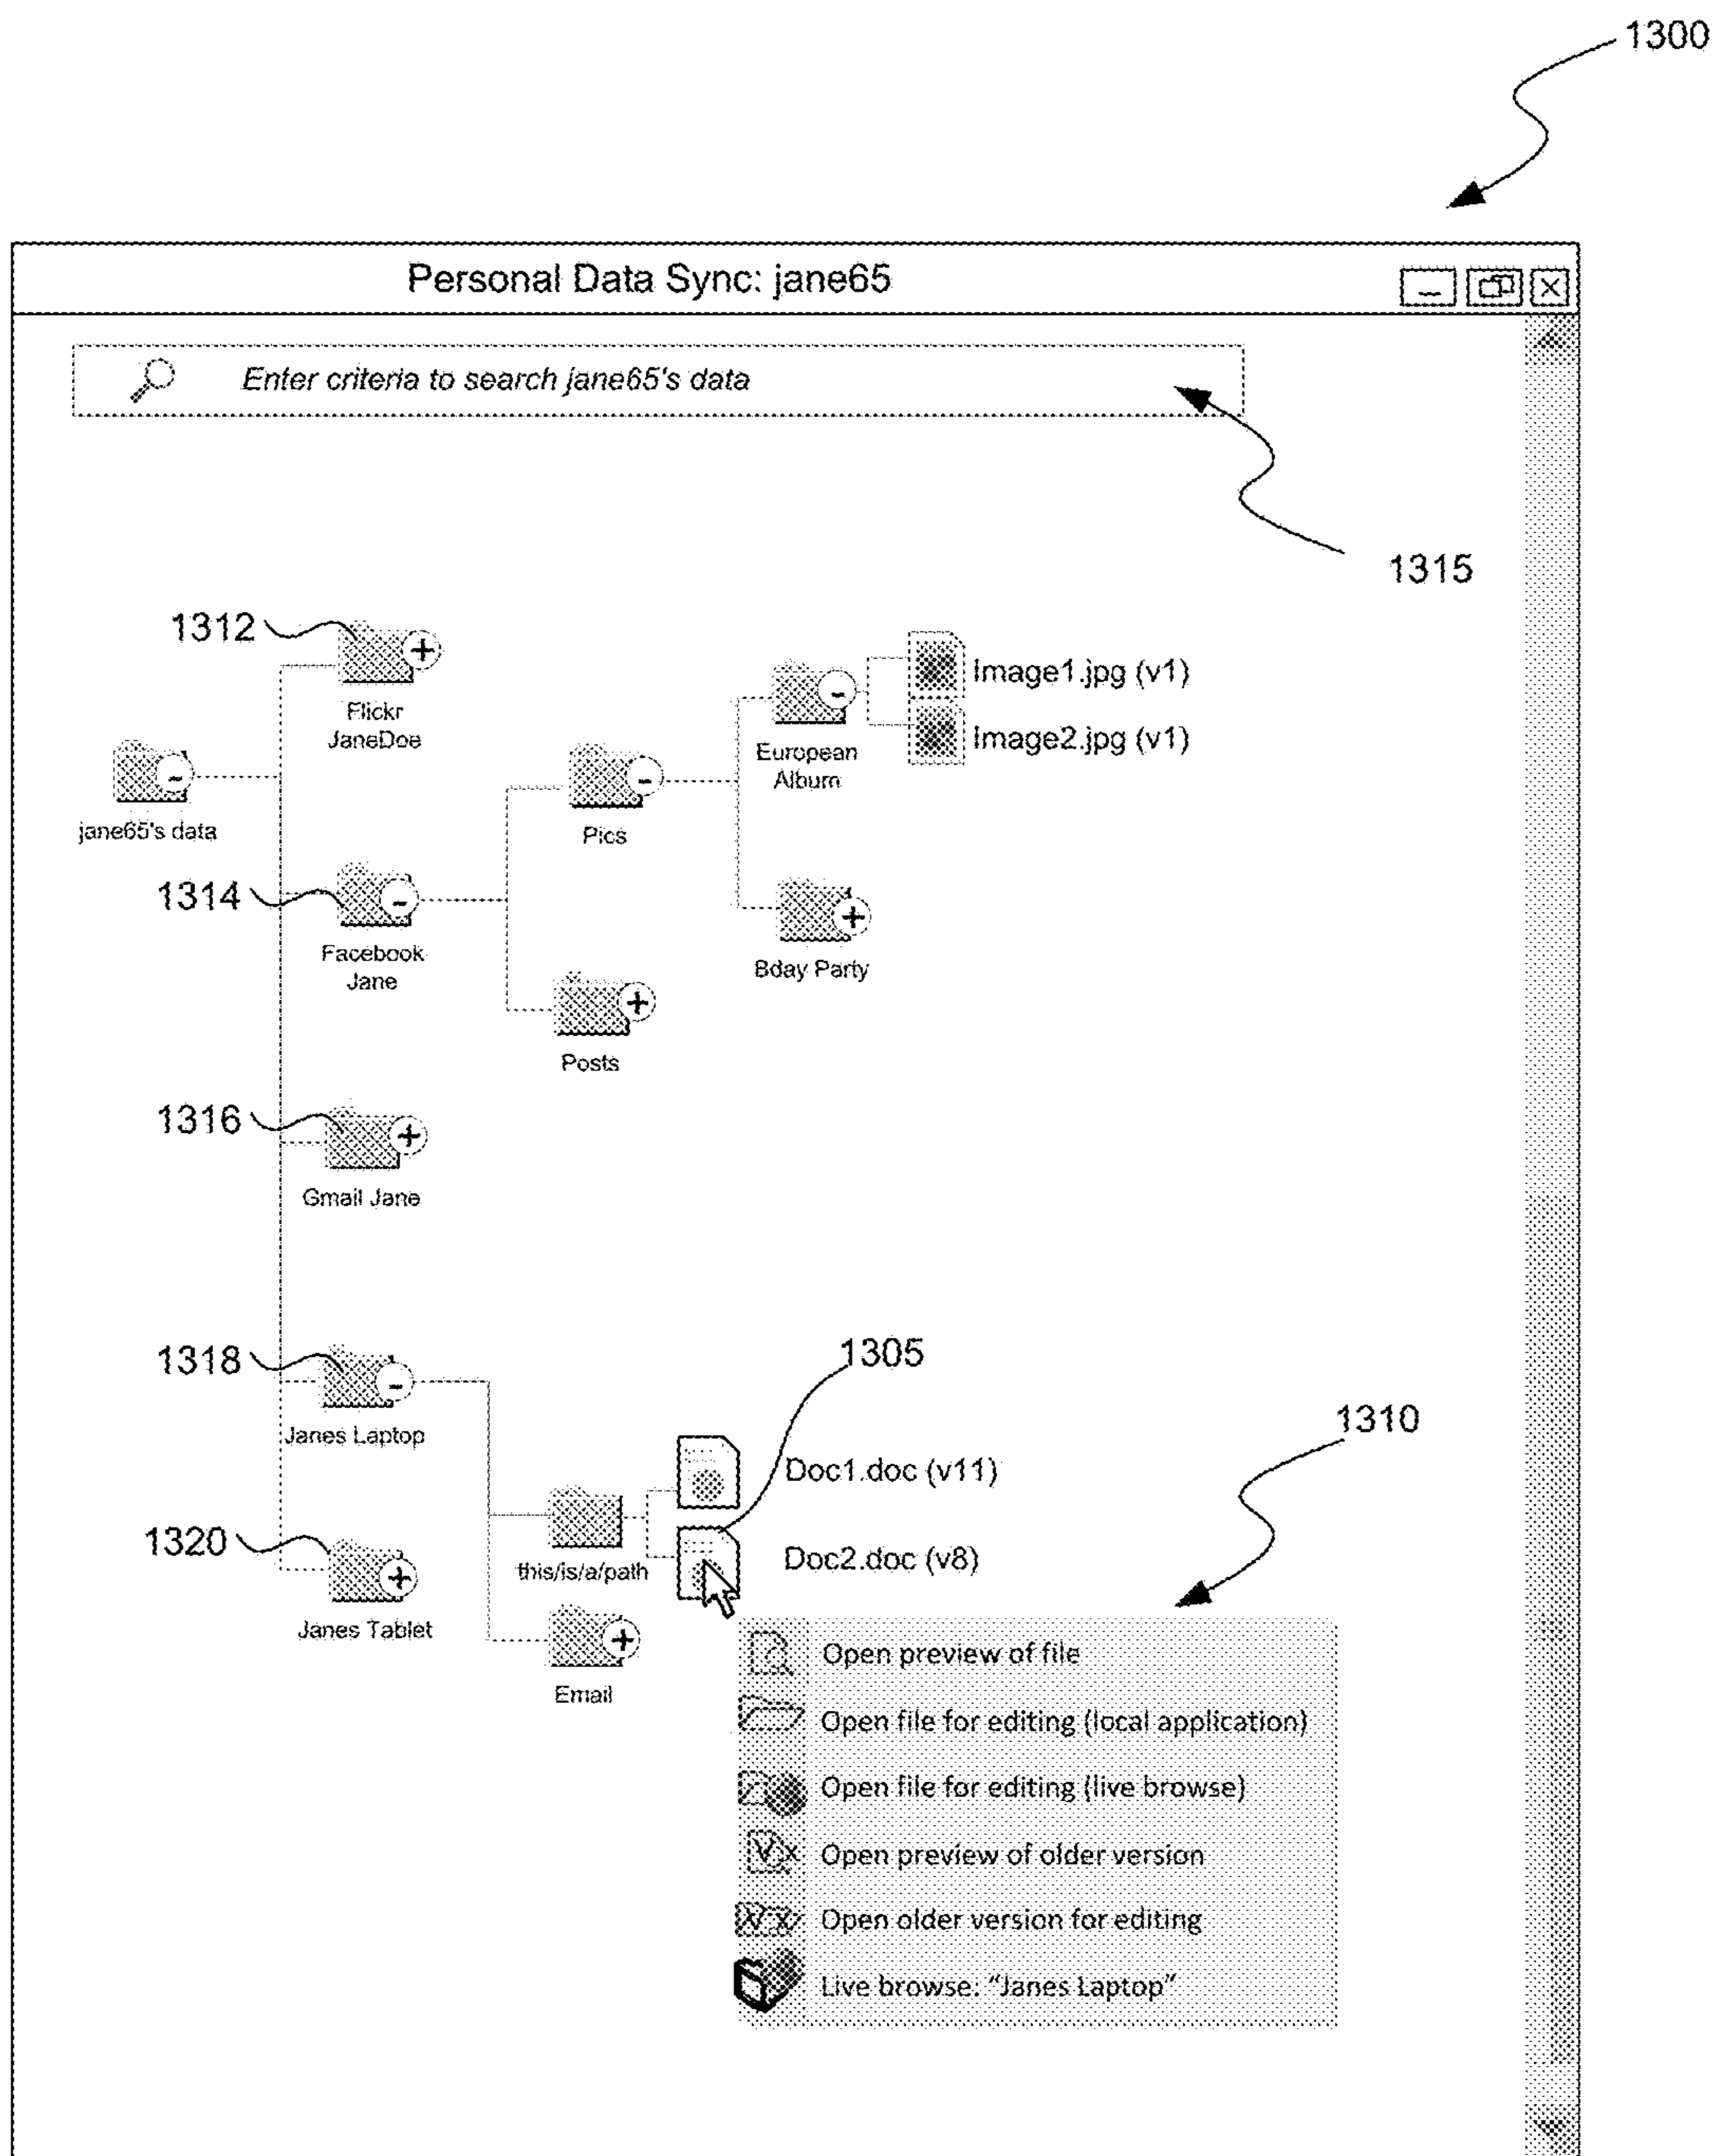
1300

Personal Data Sync: jane65

Enter criteria to search jane65's data

1315

1312

Flickr JaneDoe

jane65's data

1314

Facebook Jane

Pics

Posts

European Album

Bday Party

Image1.jpg (v1)

Image2.jpg (v1)

1316

Gmail Jane

1318

Janes Laptop

1320

Janes Tablet

this/is/a/path

Email

1305

Doc1.doc (v11)

Doc2.doc (v8)

1310

Open preview of file

Open file for editing (local application)

Open file for editing (live browse)

Open preview of older version

Open older version for editing

Live browse: "Janes Laptop"